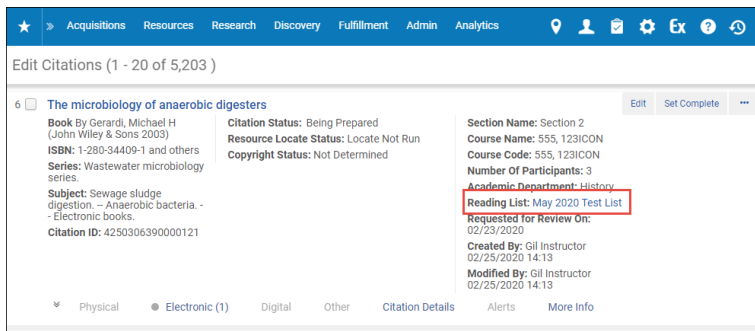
Acquisitions Resources Research Discovery Fulfillment Admin Analytics

Edit Citations (1 - 20 of 5,203 )

6 The microbiology of anaerobic digesters

Edit Set Complete •••

Book By Gerardi, Michael H (John Wiley & Sons 2003)
ISBN: 1-280-34409-1 and others
Series: Wastewater microbiology series.
Subject: Sewage sludge digestion. -- Anaerobic bacteria. -- Electronic books.
Citation ID: 4250306390000121

Citation Status: Being Prepared
Resource Locate Status: Locate Not Run
Copyright Status: Not Determined

Section Name: Section 2
Course Name: 555, 123ICON
Course Code: 555, 123ICON
Number Of Participants: 3
Academic Department: History
Reading List: May 2020 Test List
Requested for Review On: 02/23/2020
Created By: Gil Instructor 02/25/2020 14:13
Modified By: Gil Instructor 02/25/2020 14:13

Physical Electronic (1) Digital Other Citation Details Alerts More Info